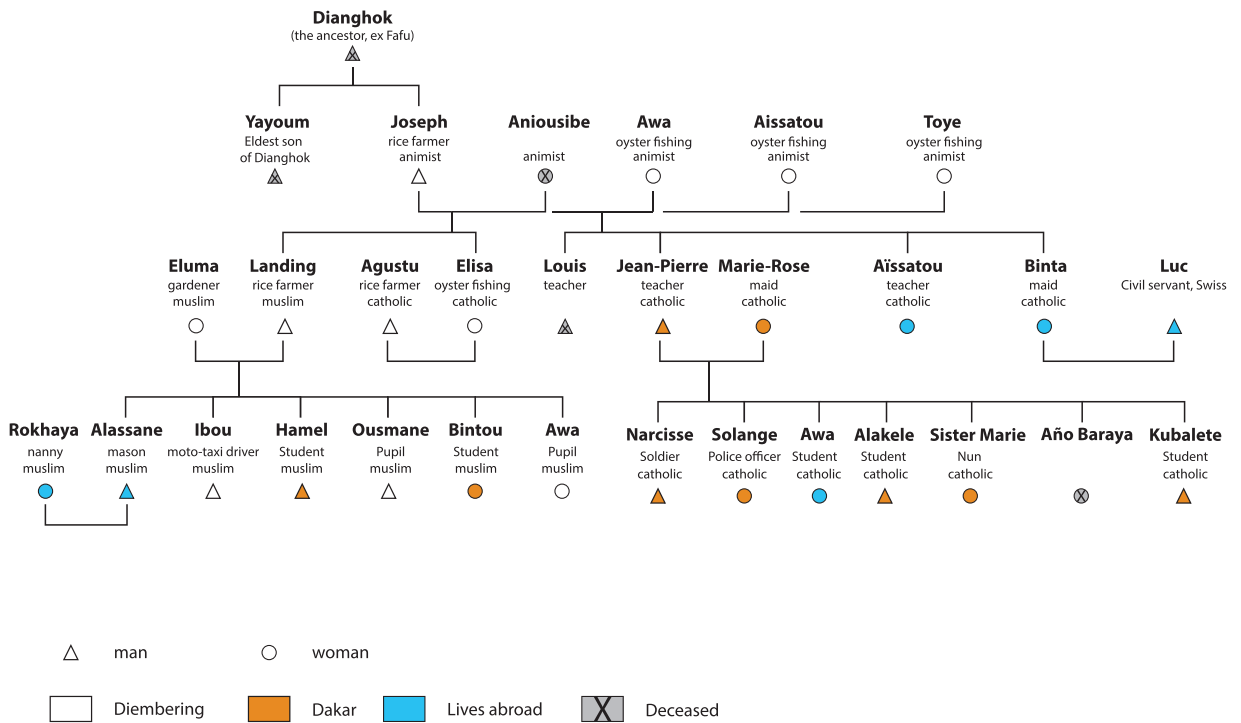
Dianghok
(the ancestor, ex Fafu)

Yayoum
Eldest son of Dianghok

Joseph
rice farmer
animist

Aniousibe
animist

Awa
oyster fishing
animist

Aissatou
oyster fishing
animist

Toye
oyster fishing
animist

Eluma
gardener
muslim

Landing
rice farmer
muslim

Agustu
rice farmer
catholic

Elisa
oyster fishing
catholic

Louis
teacher

Jean-Pierre
teacher
catholic

Marie-Rose
maid
catholic

Aïssatou
teacher
catholic

Binta
maid
catholic

Luc
Civil servant, Swiss

Rokhaya
nanny
muslim

Alassane
mason
muslim

Ibou
moto-taxi driver
muslim

Hamel
Student
muslim

Ousmane
Pupil
muslim

Bintou
Student
muslim

Awa
Pupil
muslim

Narcisse
Soldier
catholic

Solange
Police officer
catholic

Awa
Student
catholic

Alakele
Student
catholic

Sister Marie
Nun
catholic

Año Baraya

Kubalete
Student
catholic

man
woman

Diembering
Dakar
Lives abroad
X Deceased